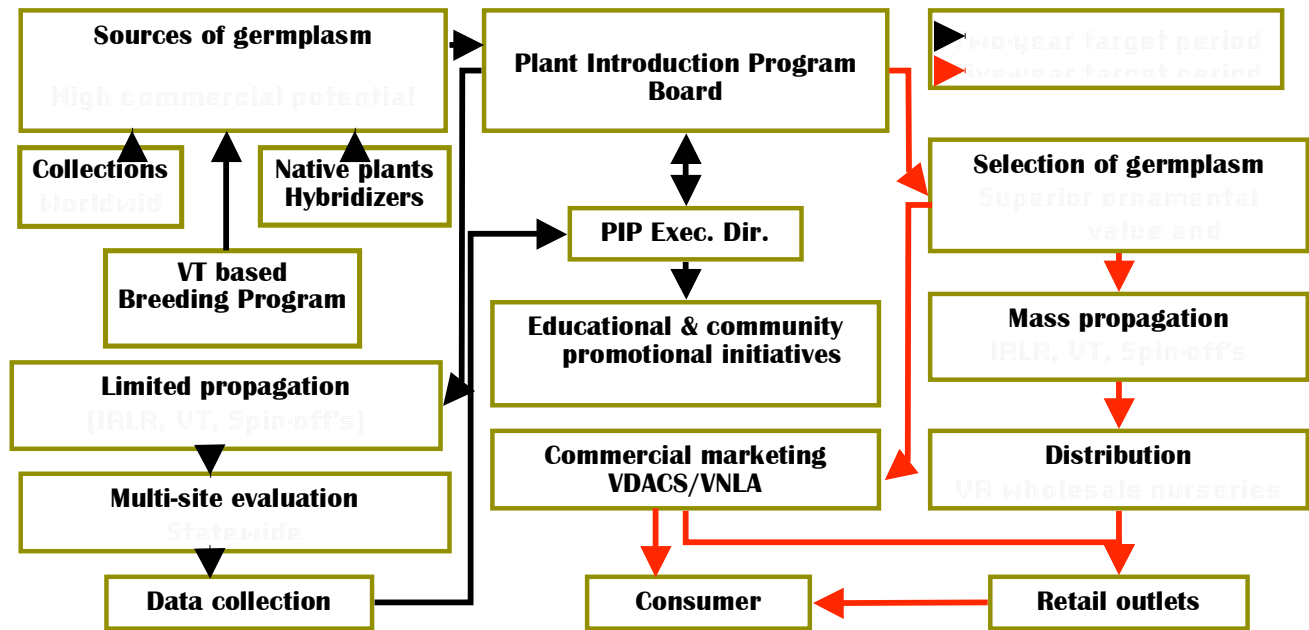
Sources of germplasm
High commercial potential

Collections
Worldwid

Native plants
Hybridizers

VT based
Breeding Program

Limited propagation
(IALR, VT, Spin-off's)

Multi-site evaluation
Statewide

Data collection

Plant Introduction Program Board

PIP Exec. Dir.

Educational & community promotional initiatives

Commercial marketing
VDACS/VNLA

Consumer

Two-year target period
Two-year target period

Selection of germplasm
Superior ornamental value and

Mass propagation
IALR, VT, Spin-off's

Distribution
VA wholesale nurseries

Retail outlets